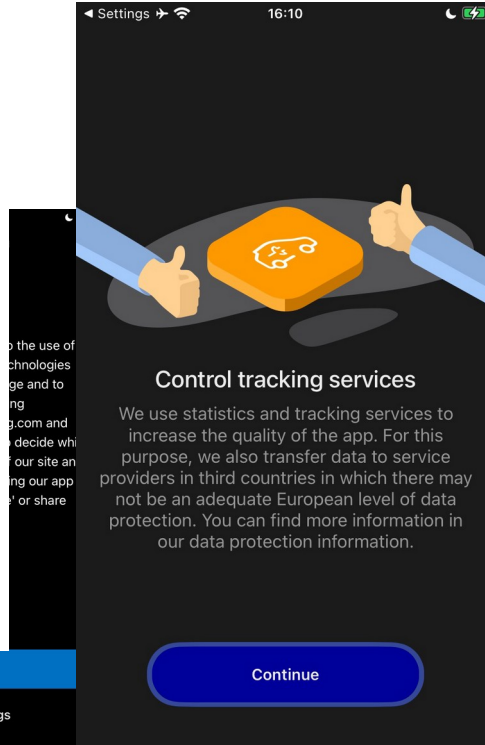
o the use of
chnologies
ge and to
ng
g.com and
decide whi
f our site an
ing our app
e' or share

gs

◀ Settings 16:10

Control tracking services

We use statistics and tracking services to increase the quality of the app. For this purpose, we also transfer data to service providers in third countries in which there may not be an adequate European level of data protection. You can find more information in our data protection information.

Continue